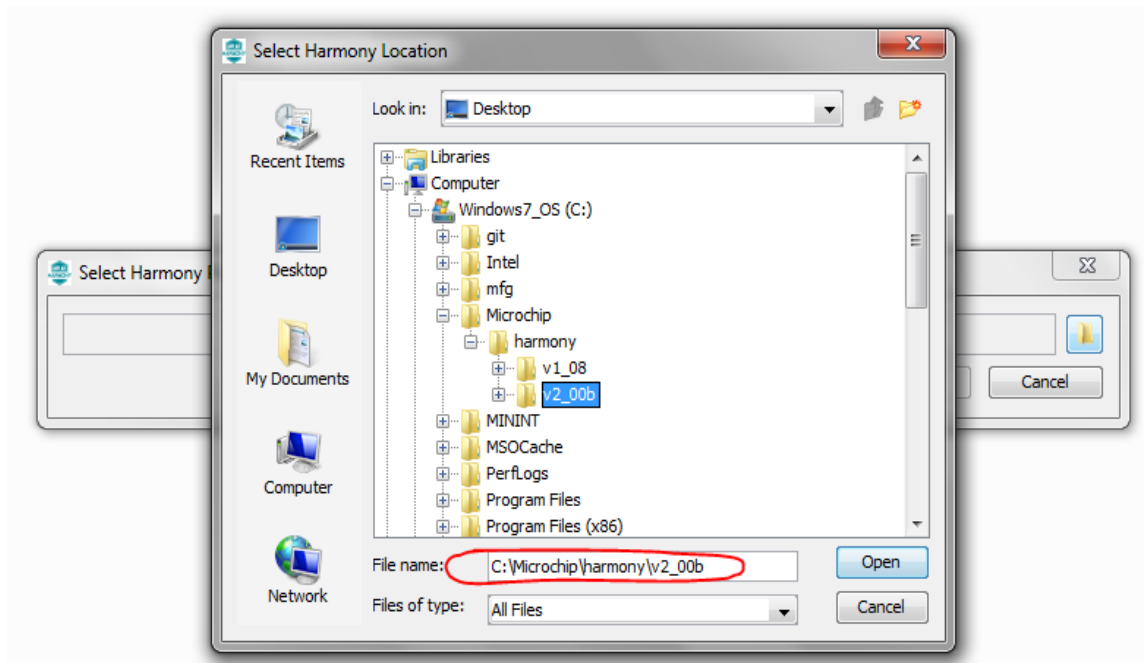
Select Harmony Location

Recent Items
Desktop
My Documents
Computer
Network

Look in: Desktop

Libraries
Computer
Windows7_OS (C:)
git
Intel
mfg
Microchip
harmony
v1_08
v2_00b
MININT
MSOCache
PerfLogs
Program Files
Program Files (x86)

File name: C:\Microchip\harmony\v2_00b
Files of type: All Files

Open
Cancel

Select Harmony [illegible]
Cancel